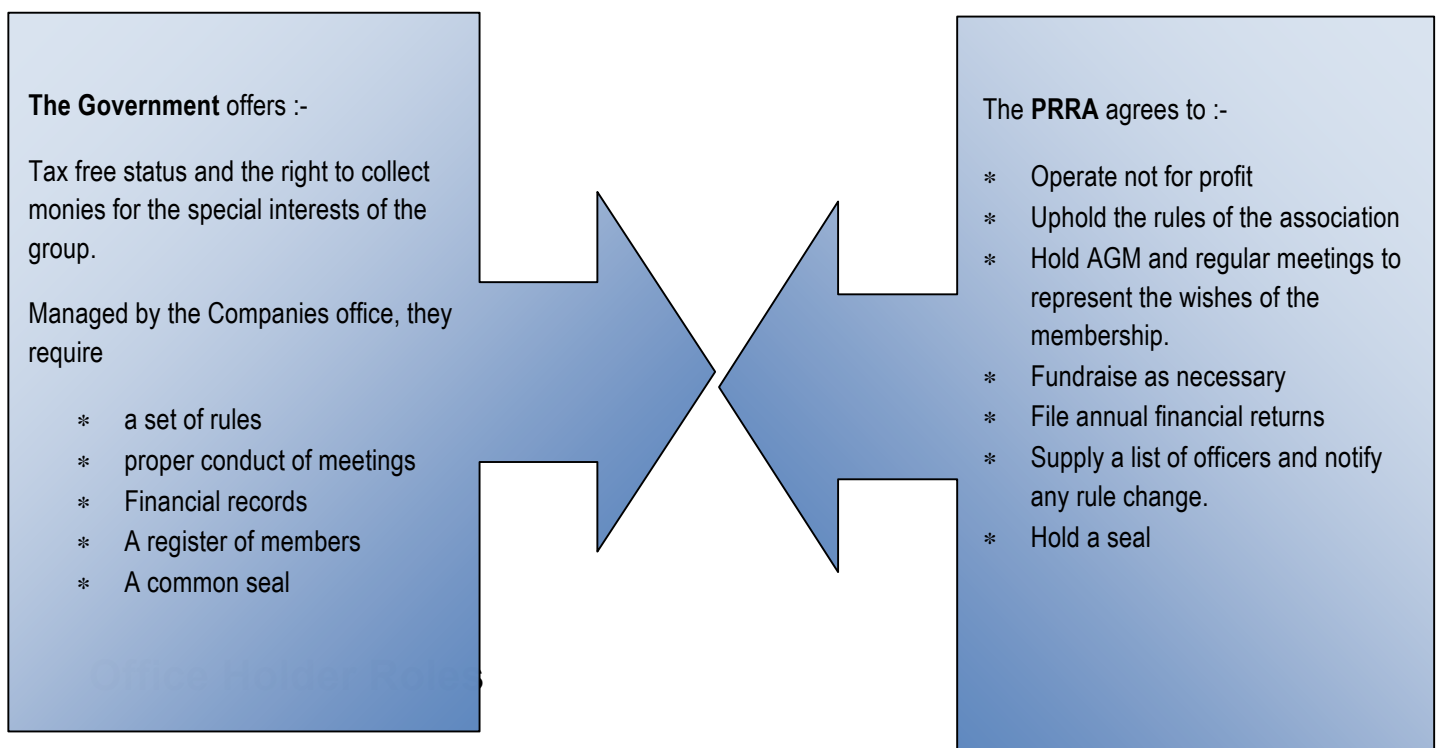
**The Government** offers :-

Tax free status and the right to collect monies for the special interests of the group.

Managed by the Companies office, they require

- a set of rules
- proper conduct of meetings
- Financial records
- A register of members
- A common seal

Office Holder Roles

The **PRRA** agrees to :-

- Operate not for profit
- Uphold the rules of the association
- Hold AGM and regular meetings to represent the wishes of the membership.
- Fundraise as necessary
- File annual financial returns
- Supply a list of officers and notify any rule change.
- Hold a seal